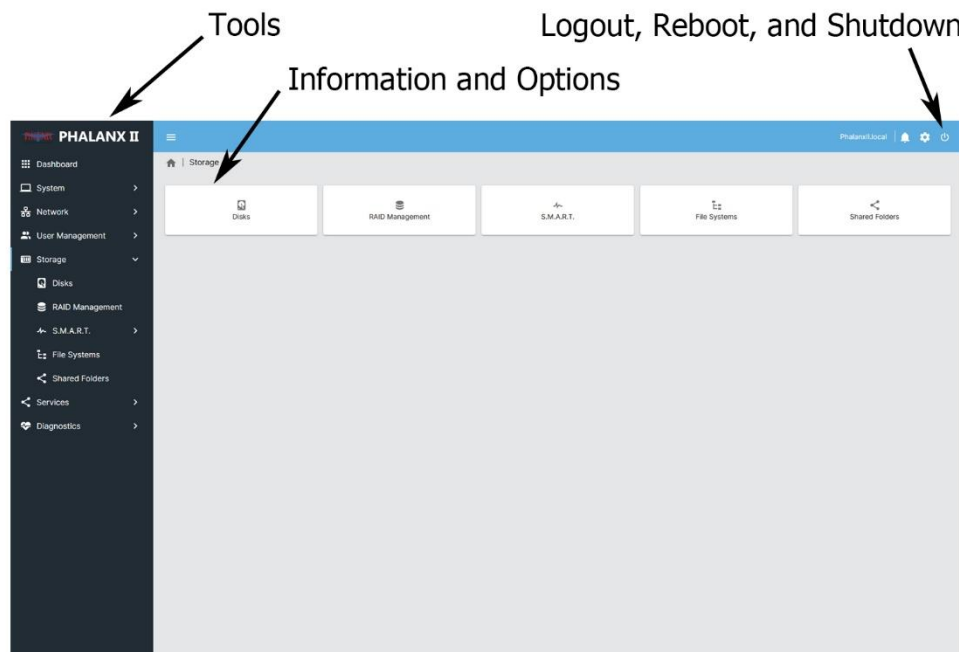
Tools

Logout, Reboot, and Shutdown

Information and Options

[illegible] PHALANX II

Dashboard
System
Network
User Management
Storage
Disks
RAID Management
S.M.A.R.T.
File Systems
Shared Folders
Services
Diagnostics

PhalanxII.local

Storage

Disks
RAID Management
S.M.A.R.T.
File Systems
Shared Folders